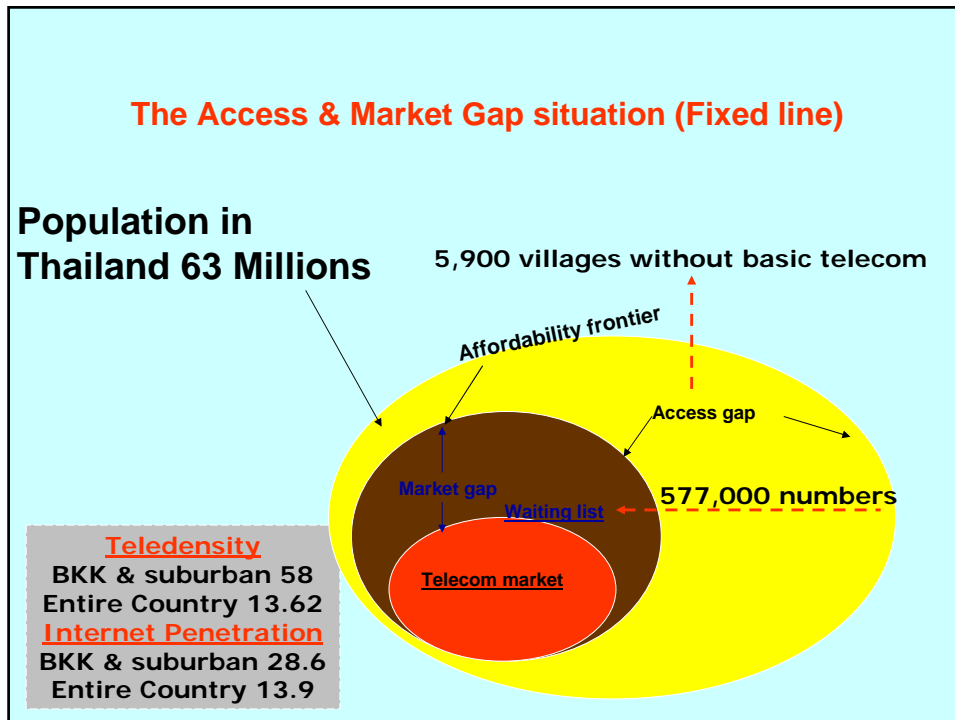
The Access & Market Gap situation (Fixed line)

Population in Thailand 63 Millions

5,900 villages without basic telecom

Affordability frontier

Access gap

Market gap

577,000 numbers

Waiting list

Telecom market

Teledensity
BKK & suburban 58
Entire Country 13.62
Internet Penetration
BKK & suburban 28.6
Entire Country 13.9